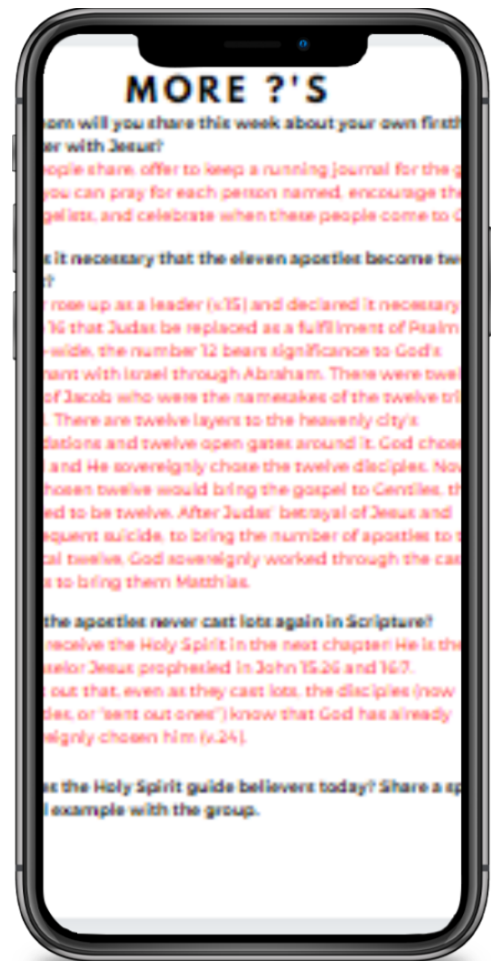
MORE ?'S

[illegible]hom will you share this week about your own firsth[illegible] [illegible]er with Jesus?

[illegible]eople share, offer to keep a running journal for the g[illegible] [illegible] you can pray for each person named, encourage the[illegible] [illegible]gelists, and celebrate when these people come to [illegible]

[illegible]s it necessary that the eleven apostles become twe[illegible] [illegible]?

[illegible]r rose up as a leader (v.15) and declared it necessary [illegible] 16 that Judas be replaced as a fulfillment of Psalm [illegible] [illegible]-wide, the number 12 bears significance to God's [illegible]nant with Israel through Abraham. There were twel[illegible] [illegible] of Jacob who were the namesakes of the twelve tri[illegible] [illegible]. There are twelve layers to the heavenly city's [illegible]dations and twelve open gates around it. God chose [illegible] and He sovereignly chose the twelve disciples. Now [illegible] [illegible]hosen twelve would bring the gospel to Gentiles, th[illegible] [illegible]ed to be twelve. After Judas' betrayal of Jesus and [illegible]equent suicide, to bring the number of apostles to t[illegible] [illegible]cal twelve, God sovereignly worked through the cas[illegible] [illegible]s to bring them Matthias.

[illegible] the apostles never cast lots again in Scripture? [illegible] receive the Holy Spirit in the next chapter! He is the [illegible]selor Jesus prophesied in John 15:26 and 16:7. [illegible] out that, even as they cast lots, the disciples (now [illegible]tles, or "sent out ones") know that God has already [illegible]eignly chosen him (v.24).

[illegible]s the Holy Spirit guide believers today? Share a sp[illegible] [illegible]l example with the group.